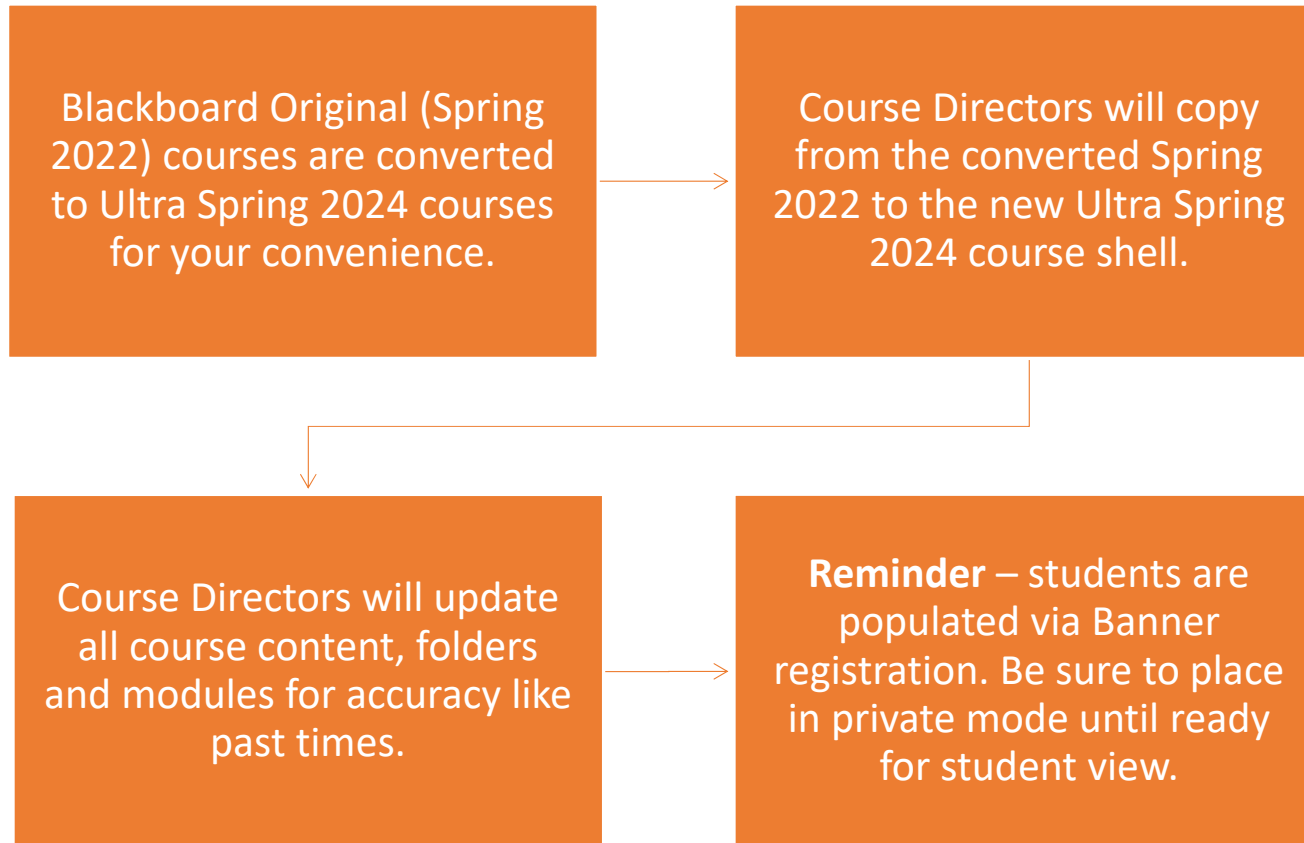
Blackboard Original (Spring 2022) courses are converted to Ultra Spring 2024 courses for your convenience.

Course Directors will copy from the converted Spring 2022 to the new Ultra Spring 2024 course shell.

Course Directors will update all course content, folders and modules for accuracy like past times.

**Reminder** – students are populated via Banner registration. Be sure to place in private mode until ready for student view.